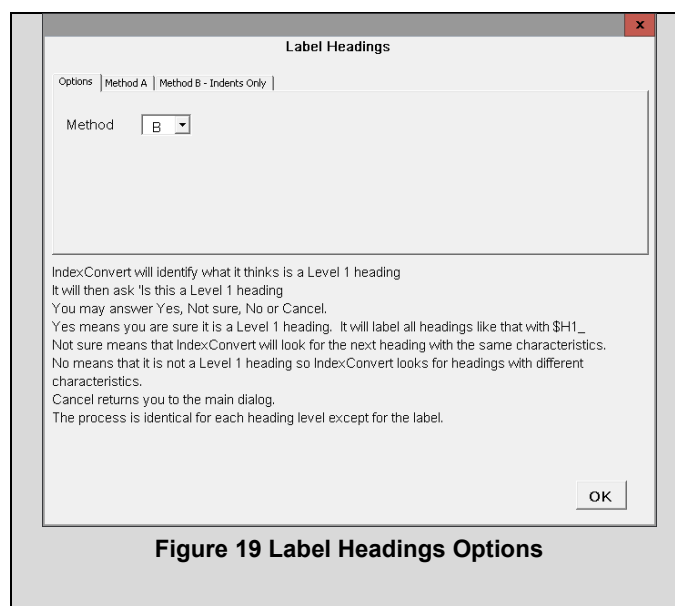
x

Label Headings

Options | Method A | Method B - Indents Only |

Method B

IndexConvert will identify what it thinks is a Level 1 heading
It will then ask 'Is this a Level 1 heading
You may answer Yes, Not sure, No or Cancel.
Yes means you are sure it is a Level 1 heading. It will label all headings like that with $H1_
Not sure means that IndexConvert will look for the next heading with the same characteristics.
No means that it is not a Level 1 heading so IndexConvert looks for headings with different characteristics.
Cancel returns you to the main dialog.
The process is identical for each heading level except for the label.

OK

Figure 19 Label Headings Options